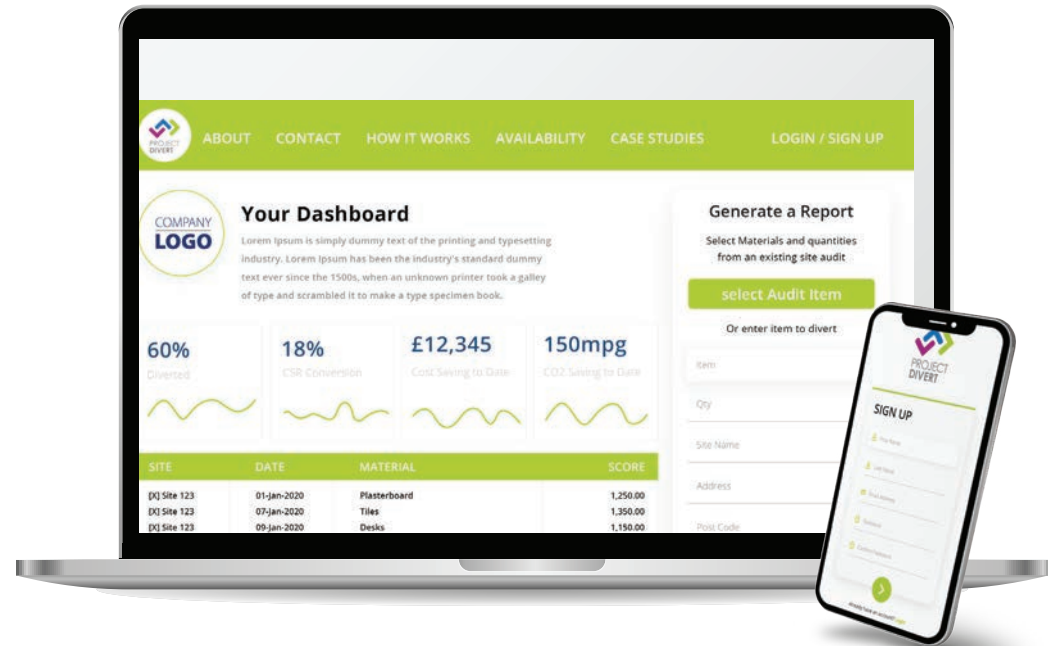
PROJECT DIVERT

ABOUT CONTACT HOW IT WORKS AVAILABILITY CASE STUDIES LOGIN / SIGN UP

COMPANY LOGO

Your Dashboard

Lorem Ipsum is simply dummy text of the printing and typesetting industry. Lorem Ipsum has been the industry's standard dummy text ever since the 1500s, when an unknown printer took a galley of type and scrambled it to make a type specimen book.

60%
Diverted

18%
CSR Conversion

£12,345
Cost Saving to Date

150mpg
CO2 Saving to Date

| SITE | DATE | MATERIAL | SCORE |
|---|---|---|---|
| [X] Site 123 | 01-Jan-2020 | Plasterboard | 1,250.00 |
| [X] Site 123 | 07-Jan-2020 | Tiles | 1,350.00 |
| [X] Site 123 | 09-Jan-2020 | Desks | 1,150.00 |

Generate a Report

Select Materials and quantities from an existing site audit

select Audit Item

Or enter item to divert

Item

Qty

Site Name

Address

Post Code

PROJECT DIVERT

SIGN UP

First Name

Last Name

Email Address

Password

Confirm Password

Already have an account? Login